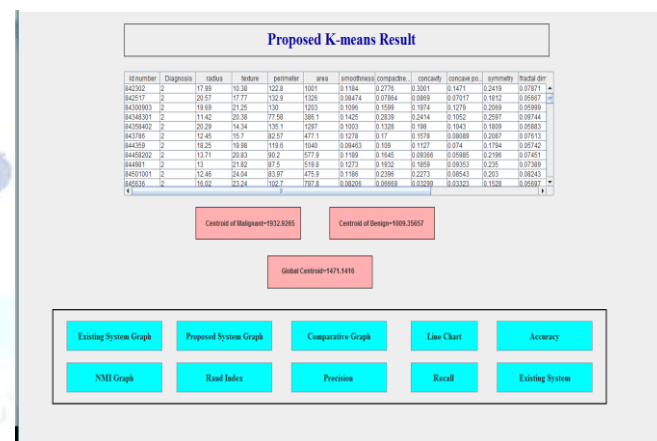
Proposed K-means Result

| Id number | Diagnosis | radius | texture | perimeter | area | smoothness | compactne... | concavity | concave po... | symmetry | fractal dim |
|---|---|---|---|---|---|---|---|---|---|---|---|
| 842302 | 2 | 17.99 | 10.38 | 122.8 | 1001 | 0.1184 | 0.2776 | 0.3001 | 0.1471 | 0.2419 | 0.07871 |
| 842517 | 2 | 20.57 | 17.77 | 132.9 | 1326 | 0.08474 | 0.07864 | 0.0869 | 0.07017 | 0.1812 | 0.05667 |
| 84300903 | 2 | 19.69 | 21.25 | 130 | 1203 | 0.1096 | 0.1599 | 0.1974 | 0.1279 | 0.2069 | 0.05999 |
| 84348301 | 2 | 11.42 | 20.38 | 77.58 | 386.1 | 0.1425 | 0.2839 | 0.2414 | 0.1052 | 0.2597 | 0.09744 |
| 84358402 | 2 | 20.29 | 14.34 | 135.1 | 1297 | 0.1003 | 0.1328 | 0.198 | 0.1043 | 0.1809 | 0.05883 |
| 843786 | 2 | 12.45 | 15.7 | 82.57 | 477.1 | 0.1278 | 0.17 | 0.1578 | 0.08089 | 0.2087 | 0.07613 |
| 844359 | 2 | 18.25 | 19.98 | 119.6 | 1040 | 0.09463 | 0.109 | 0.1127 | 0.074 | 0.1794 | 0.05742 |
| 84458202 | 2 | 13.71 | 20.83 | 90.2 | 577.9 | 0.1189 | 0.1645 | 0.09366 | 0.05985 | 0.2196 | 0.07451 |
| 844981 | 2 | 13 | 21.82 | 87.5 | 519.8 | 0.1273 | 0.1932 | 0.1859 | 0.09353 | 0.235 | 0.07389 |
| 84501001 | 2 | 12.46 | 24.04 | 83.97 | 475.9 | 0.1186 | 0.2396 | 0.2273 | 0.08543 | 0.203 | 0.08243 |
| 845636 | 2 | 16.02 | 23.24 | 102.7 | 797.8 | 0.08206 | 0.06669 | 0.03299 | 0.03323 | 0.1528 | 0.05697 |

Centroid of Malignant=1932.9265

Centroid of Benign=1009.35657

Global Centroid=1471.1416

Existing System Graph
Proposed System Graph
Comparative Graph
Line Chart
Accuracy
NMI Graph
Rand Index
Precision
Recall
Existing System